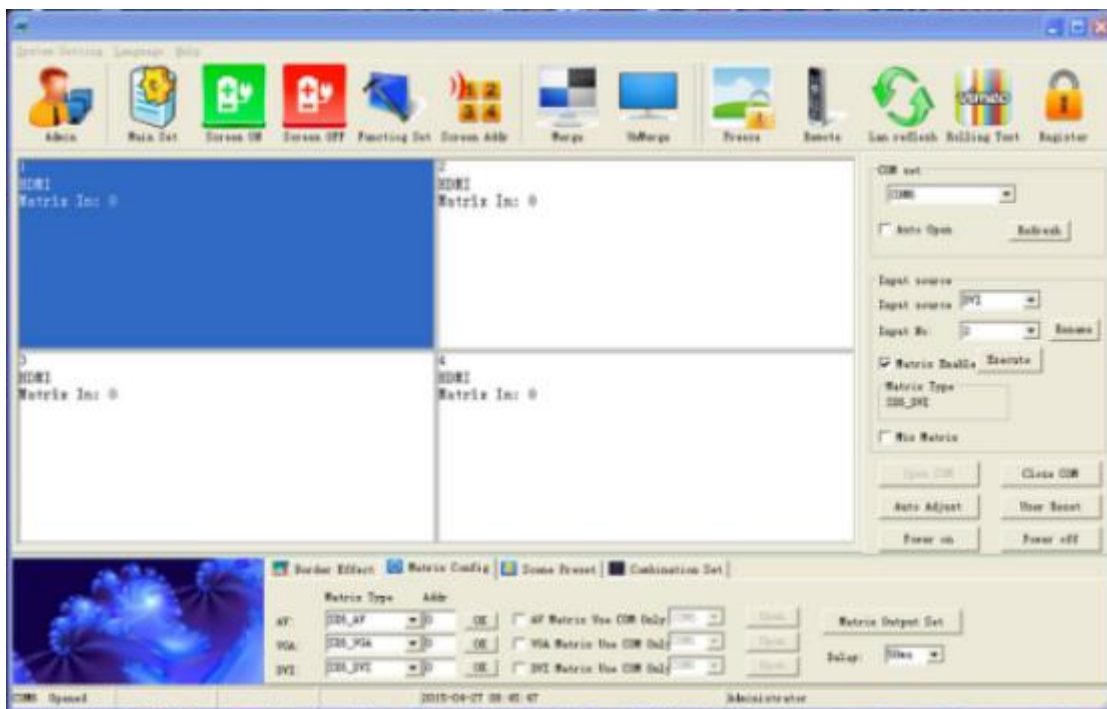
System Setting Language Help

Admin
Main Set
Screen ON
Screen OFF
Function Set
Screen Addr
Merge
UnMerge
Freeze
Remote
Lan refresh
Rolling Text
Register

1
HDMI
Matrix In: 0

2
HDMI
Matrix In: 0

3
HDMI
Matrix In: 0

4
HDMI
Matrix In: 0

COM set
COM6
Auto Open
Refresh

Input source
Input source DVI
Input No: 1
Rename
Matrix Enable
Execute
Matrix Type
CBS_DVI
Mix Matrix

Open COM
Close COM
Auto Adjust
User Reset
Power on
Power off

Border Effect
Matrix Config
Scene Preset
Combination Set

Matrix Type
Addr
AV: CBS_AV 0 OK AV Matrix Use COM Only COM1 Open
VGA: CBS_VGA 0 OK VGA Matrix Use COM Only COM1 Open
DVI: CBS_DVI 0 OK DVI Matrix Use COM Only COM1 Open
Matrix Output Set
Delay: 50ms

COM6 Opened
2015-04-27 08:45:47
Administrator